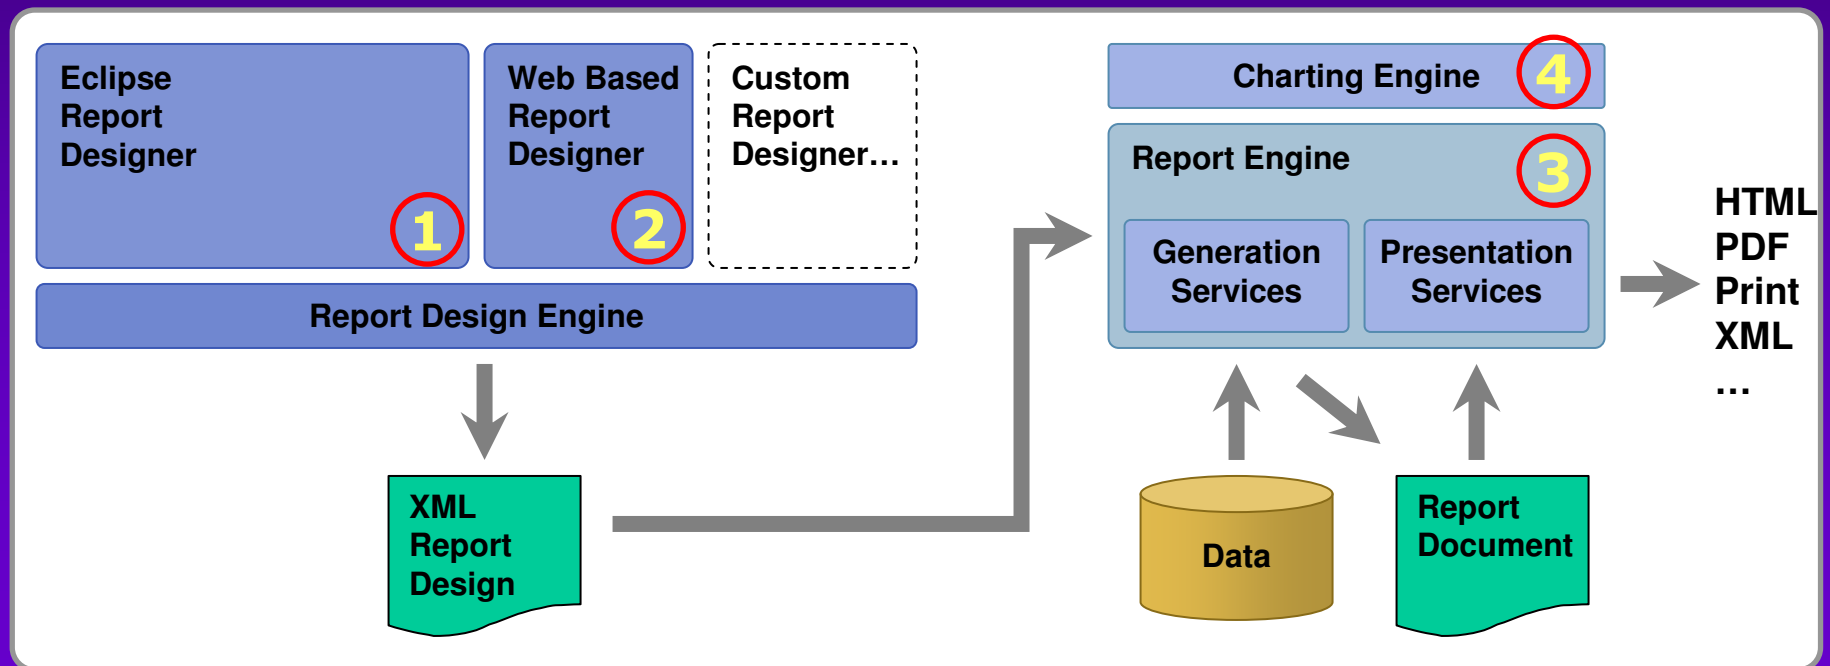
Eclipse Report Designer
1

Web Based Report Designer
2

Custom Report Designer…

Report Design Engine

XML Report Design

Charting Engine
4

Report Engine
3

Generation Services

Presentation Services

Data

Report Document

HTML
PDF
Print
XML
…